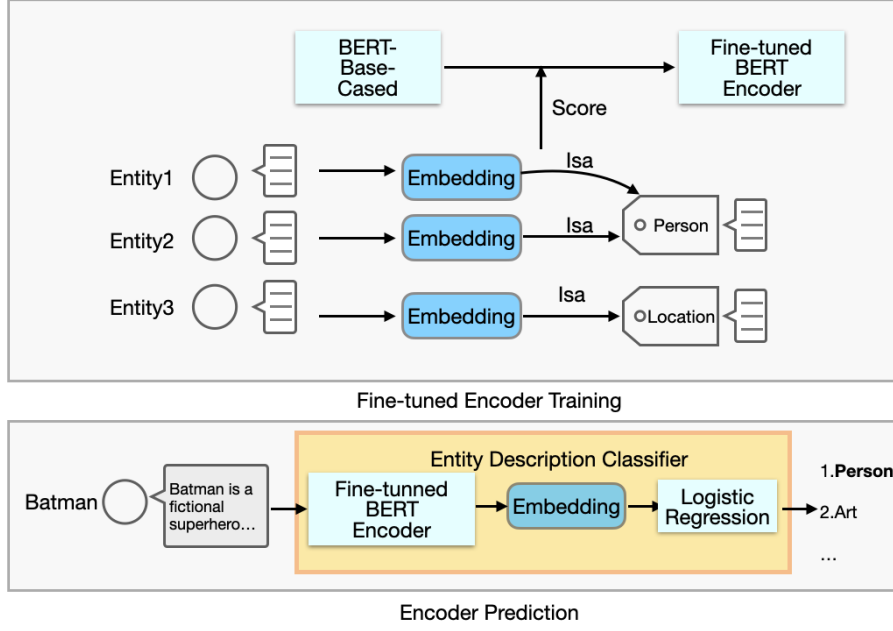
BERT-Base-Cased

Fine-tuned BERT Encoder

Score

Entity1

Embedding

Isa

Entity2

Embedding

Isa

Person

Entity3

Embedding

Isa

Location

Fine-tuned Encoder Training

Entity Description Classifier

Batman

Batman is a fictional superhero...

Fine-tunned BERT Encoder

Embedding

Logistic Regression

1.**Person**

2.Art

...

Encoder Prediction